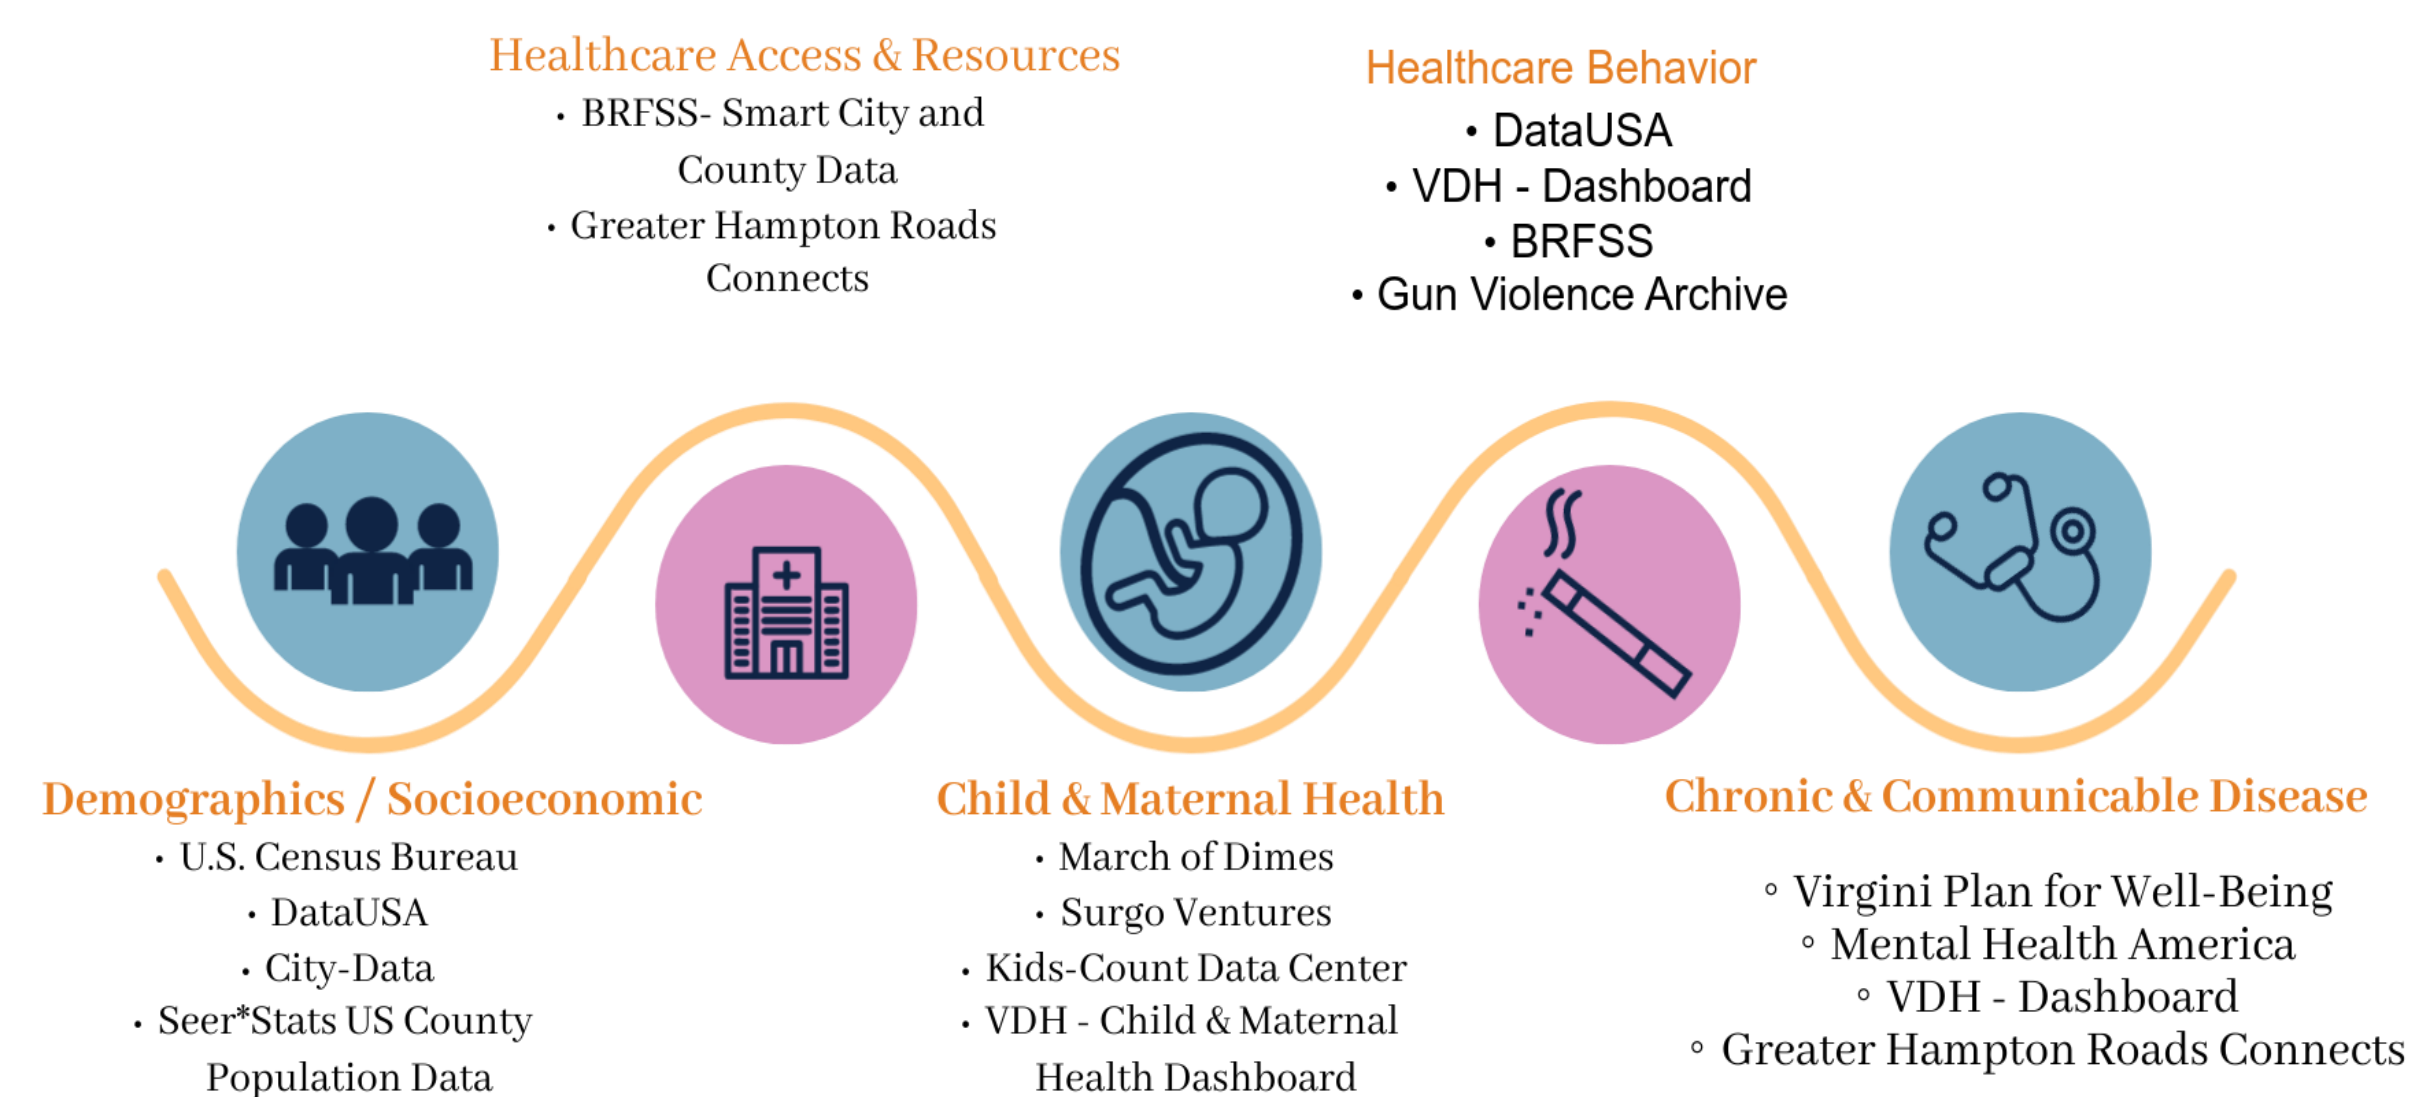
Healthcare Access & Resources
- BRFSS- Smart City and County Data
- Greater Hampton Roads Connects

Healthcare Behavior
- DataUSA
- VDH - Dashboard
- BRFSS
- Gun Violence Archive

Demographics / Socioeconomic
- U.S. Census Bureau
- DataUSA
- City-Data
- Seer*Stats US County Population Data

Child & Maternal Health
- March of Dimes
- Surgo Ventures
- Kids-Count Data Center
- VDH - Child & Maternal Health Dashboard

Chronic & Communicable Disease
◦ Virgini Plan for Well-Being
◦ Mental Health America
◦ VDH - Dashboard
◦ Greater Hampton Roads Connects